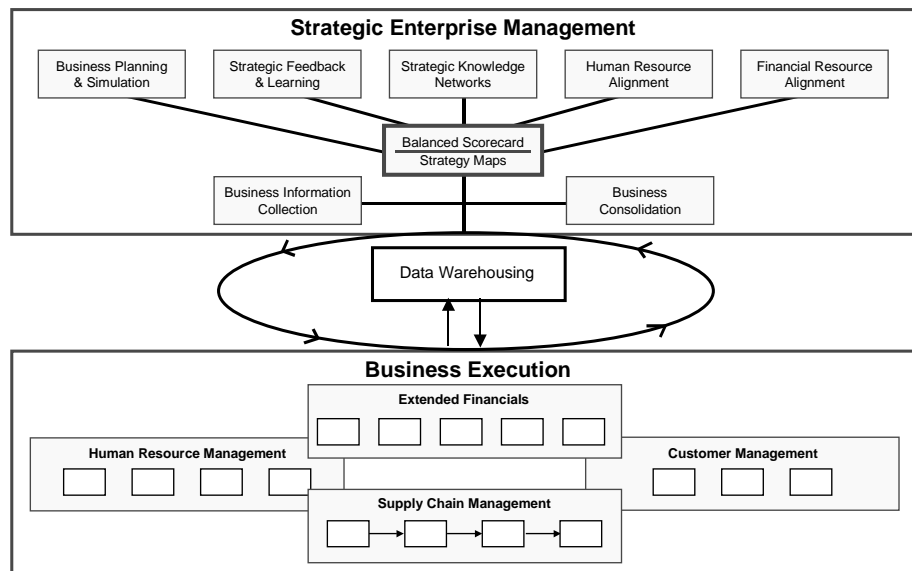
Strategic Enterprise Management

Business Planning & Simulation

Strategic Feedback & Learning

Strategic Knowledge Networks

Human Resource Alignment

Financial Resource Alignment

Balanced Scorecard

Strategy Maps

Business Information Collection

Business Consolidation

Data Warehousing

Business Execution

Extended Financials

Human Resource Management

Customer Management

Supply Chain Management